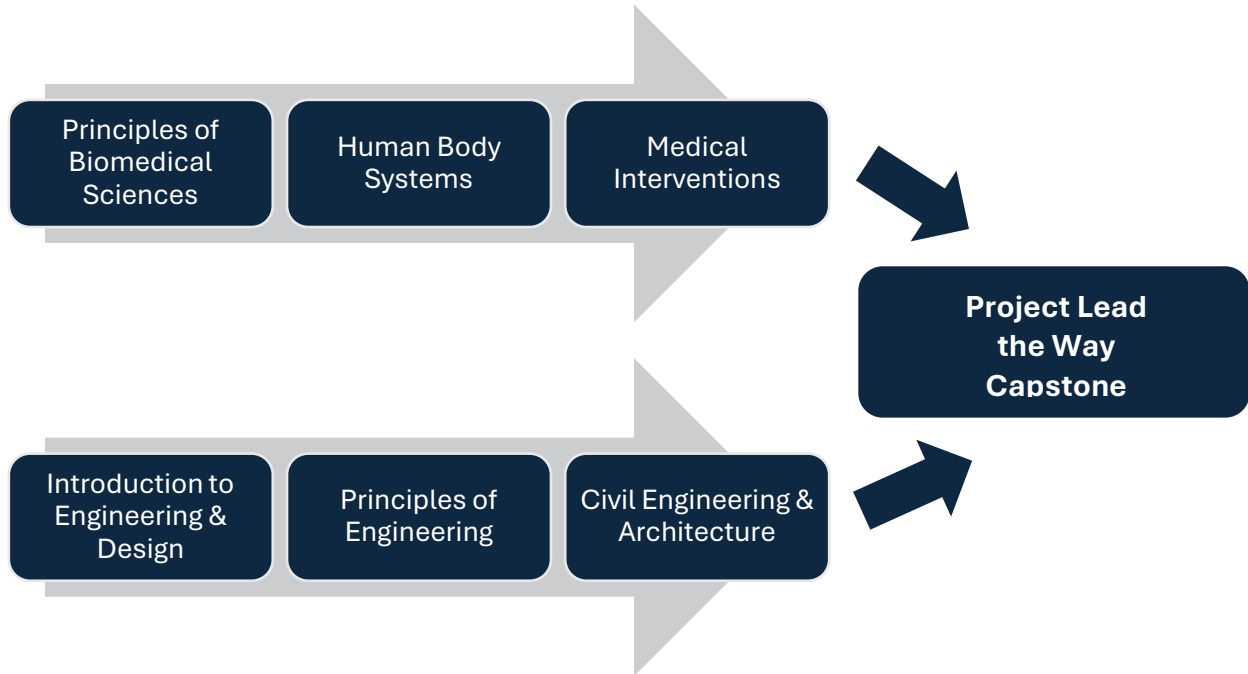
Principles of Biomedical Sciences

Human Body Systems

Medical Interventions

Introduction to Engineering & Design

Principles of Engineering

Civil Engineering & Architecture

Project Lead the Way Capstone